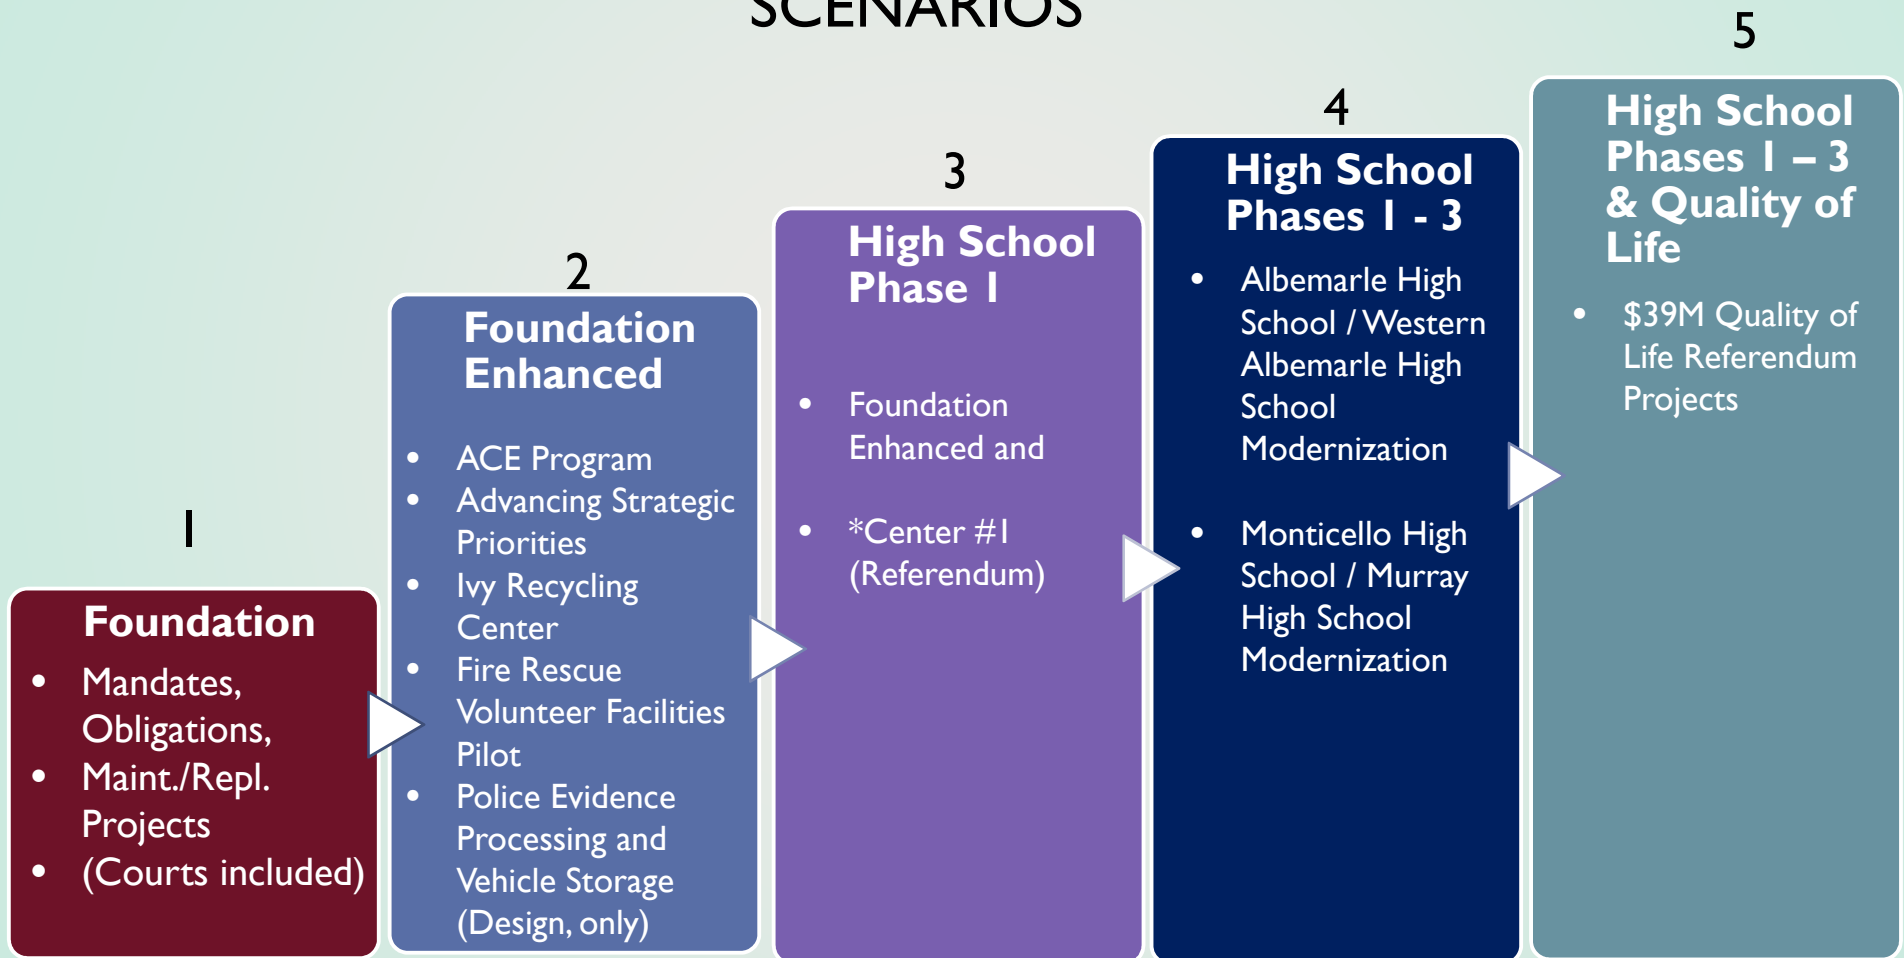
SCENARIOS

1

Foundation

- Mandates, Obligations,
- Maint./Repl. Projects
- (Courts included)

2

Foundation Enhanced

- ACE Program
- Advancing Strategic Priorities
- Ivy Recycling Center
- Fire Rescue Volunteer Facilities Pilot
- Police Evidence Processing and Vehicle Storage (Design, only)

3

High School Phase I

- Foundation Enhanced and
- *Center #1 (Referendum)

4

High School Phases I - 3

- Albemarle High School / Western Albemarle High School Modernization
- Monticello High School / Murray High School Modernization

5

High School Phases I – 3 & Quality of Life

- $39M Quality of Life Referendum Projects